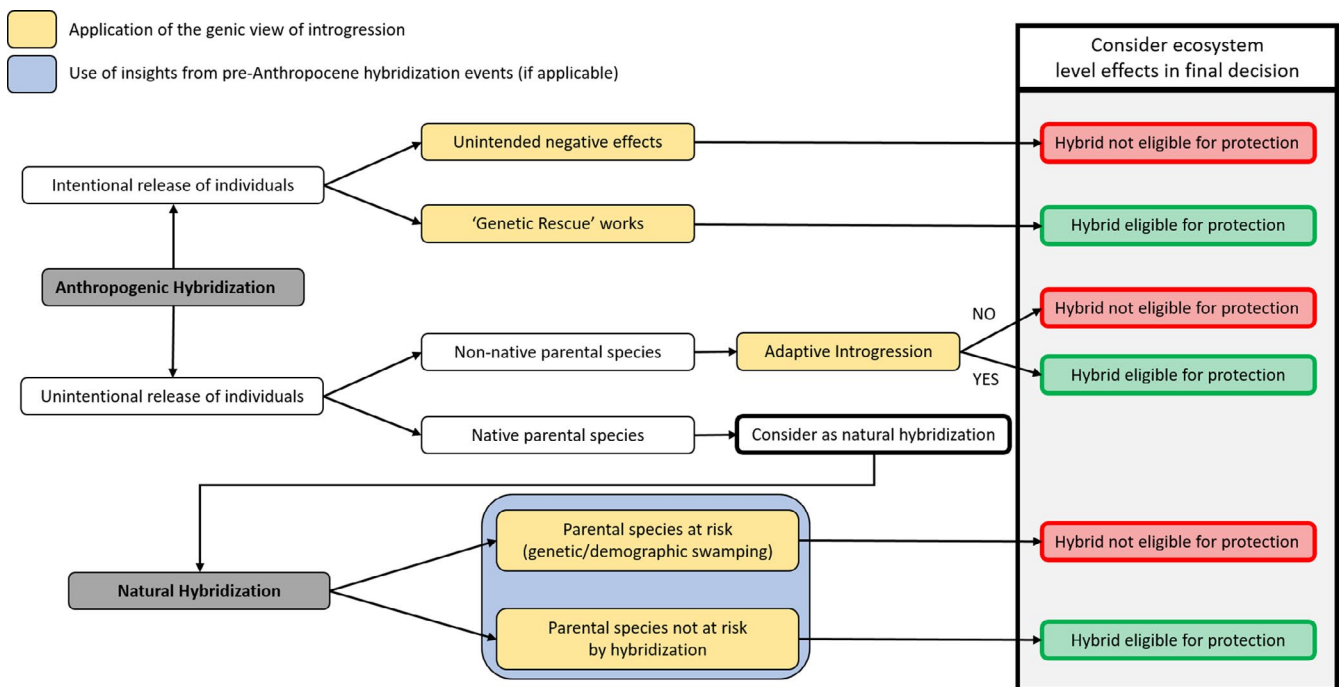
Application of the genic view of introgression

Use of insights from pre-Anthropocene hybridization events (if applicable)

Consider ecosystem level effects in final decision

Intentional release of individuals

Unintended negative effects

Hybrid not eligible for protection

'Genetic Rescue' works

Hybrid eligible for protection

Anthropogenic Hybridization

NO

Hybrid not eligible for protection

Non-native parental species

Adaptive Introgression

YES

Hybrid eligible for protection

Unintentional release of individuals

Native parental species

Consider as natural hybridization

Natural Hybridization

Parental species at risk (genetic/demographic swamping)

Hybrid not eligible for protection

Parental species not at risk by hybridization

Hybrid eligible for protection